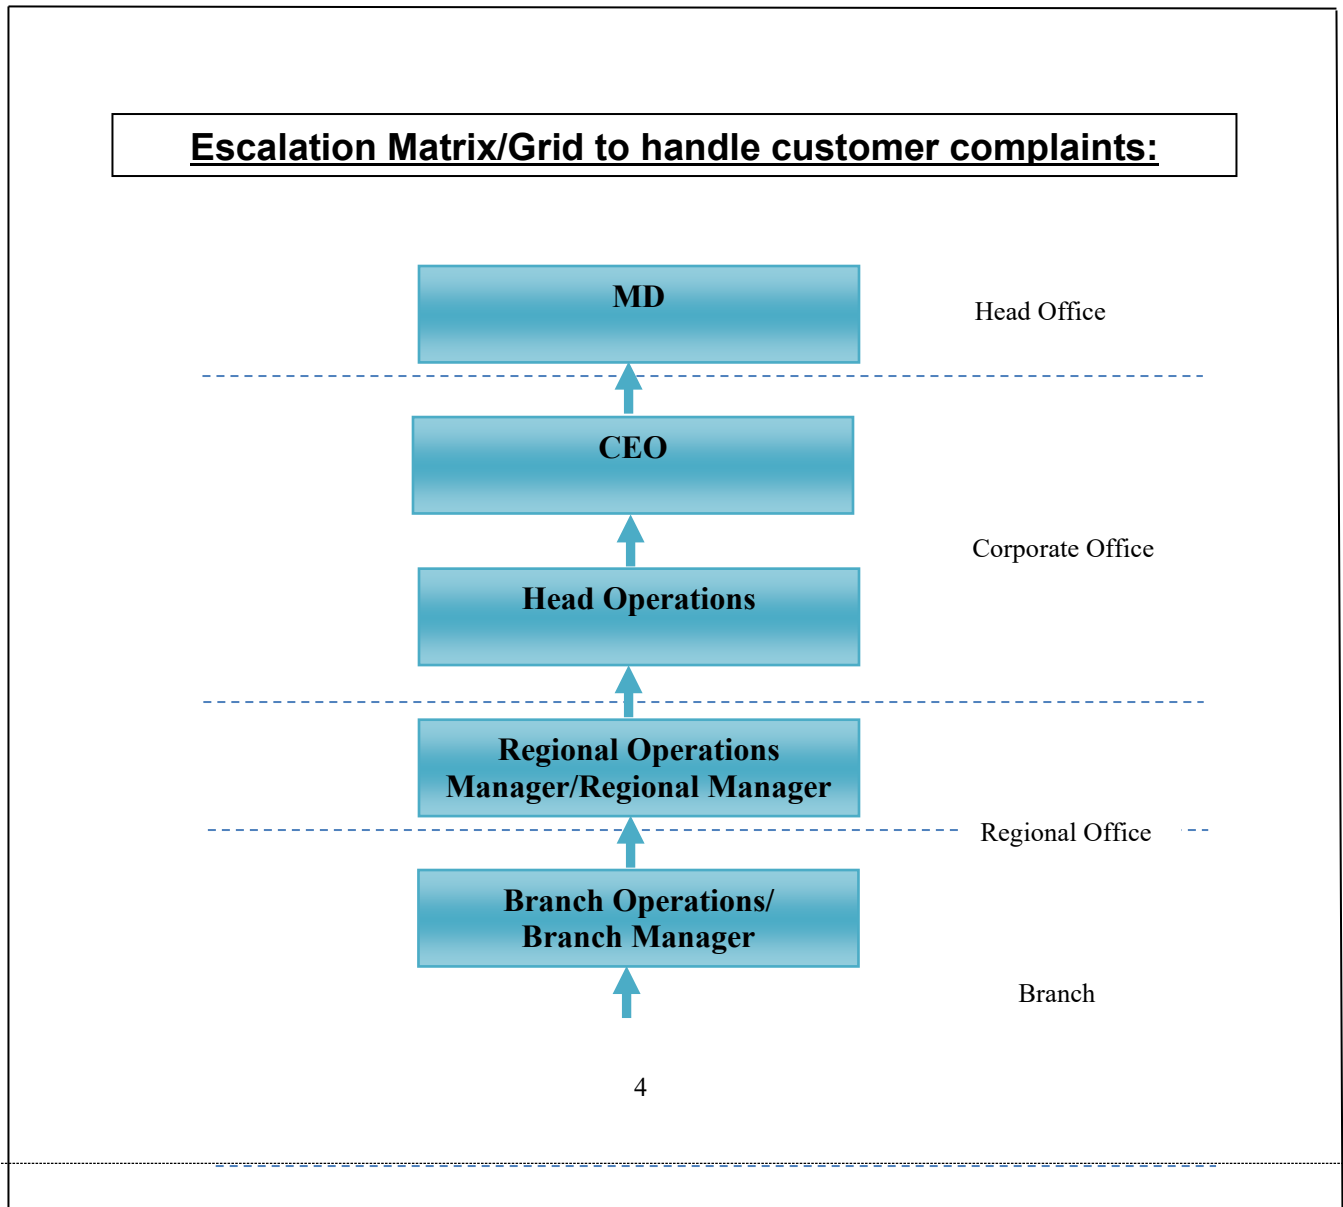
Escalation Matrix/Grid to handle customer complaints:

MD

Head Office

CEO

Corporate Office

Head Operations

Regional Operations Manager/Regional Manager

Regional Office

Branch Operations/ Branch Manager

Branch

4